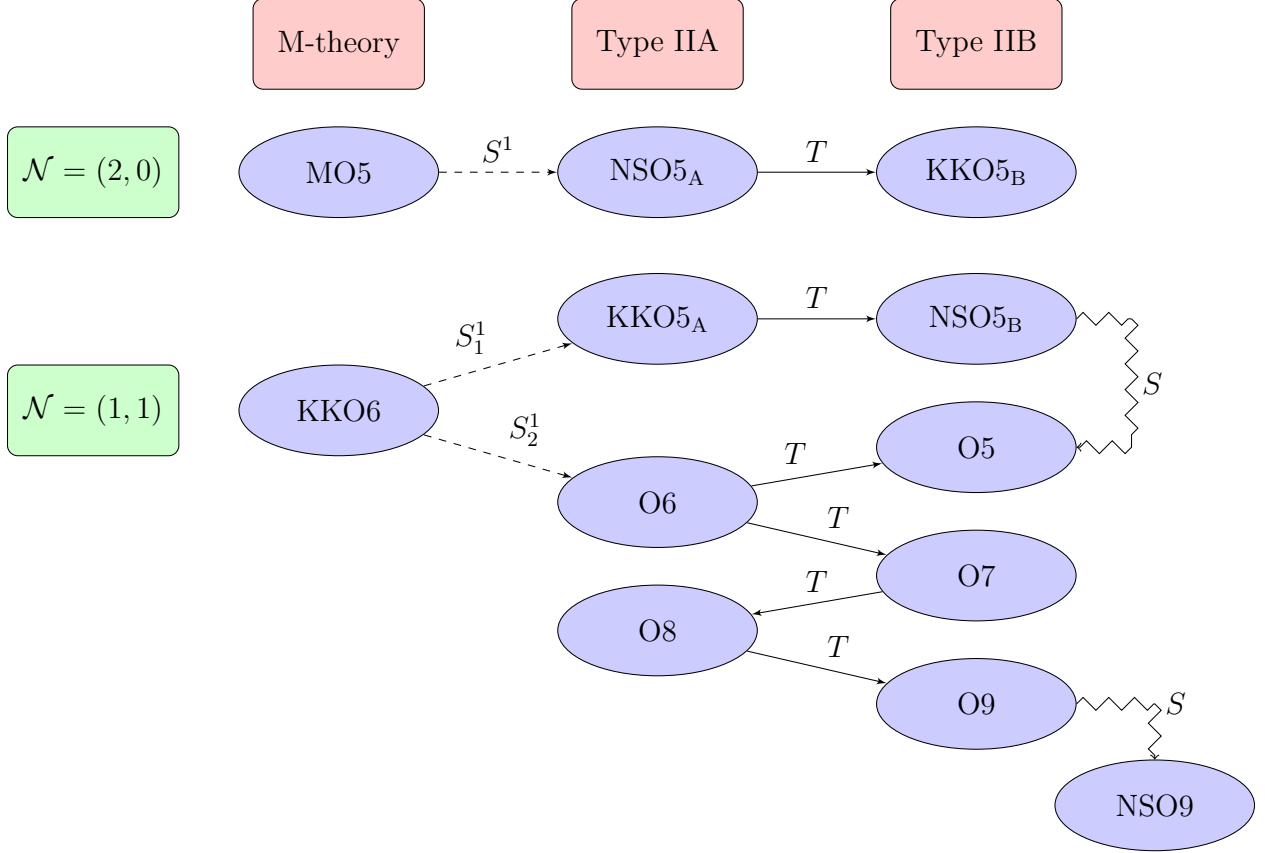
M-theory

Type IIA

Type IIB

$\mathcal{N} = (2,0)$

MO5

$S^1$

NSO5$_\mathrm{A}$

$T$

KKO5$_\mathrm{B}$

$\mathcal{N} = (1,1)$

KKO6

$S^1_1$

KKO5$_\mathrm{A}$

$T$

NSO5$_\mathrm{B}$

$S$

$S^1_2$

$T$

O5

O6

$T$

O7

$T$

O8

$T$

O9

$S$

NSO9